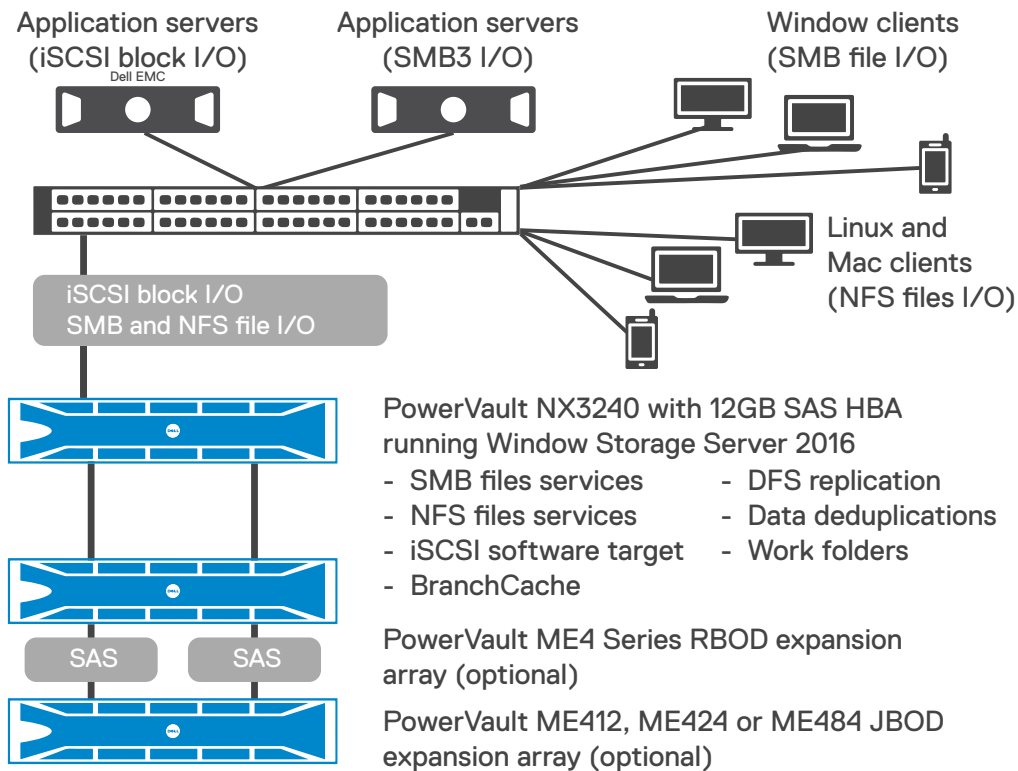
Application servers (iSCSI block I/O)

Dell EMC

Application servers (SMB3 I/O)

Window clients (SMB file I/O)

Linux and Mac clients (NFS files I/O)

iSCSI block I/O
SMB and NFS file I/O

PowerVault NX3240 with 12GB SAS HBA running Window Storage Server 2016
- SMB files services
- NFS files services
- iSCSI software target
- BranchCache
- DFS replication
- Data deduplications
- Work folders

SAS

SAS

PowerVault ME4 Series RBOD expansion array (optional)

PowerVault ME412, ME424 or ME484 JBOD expansion array (optional)